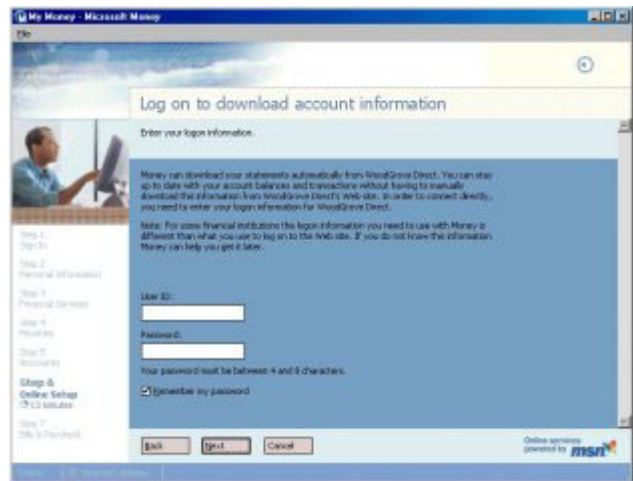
My Money - Microsoft Money
File

Log on to download account information

Enter your logon information.

Money can download your statements automatically from WoodGrove Direct. You can stay up to date with your account balances and transactions without having to manually download the information from WoodGrove Direct's Web site. In order to connect directly, you need to enter your logon information for WoodGrove Direct.

Note: For some financial institutions the logon information you need to use with Money is different than what you use to log on to the Web site. If you do not know this information, Money can help you get it later.

User ID:

Password:

Your password must be between 4 and 8 characters.

Remember my password

Step 1
Sign In
Step 2
Personal Information
Step 3
Financial Services
Step 4
Priorities
Step 5
Accounts
Step 6
Online Setup
13 minutes
Step 7
Bills & Paychecks

Back Next Cancel

Online services powered by msn